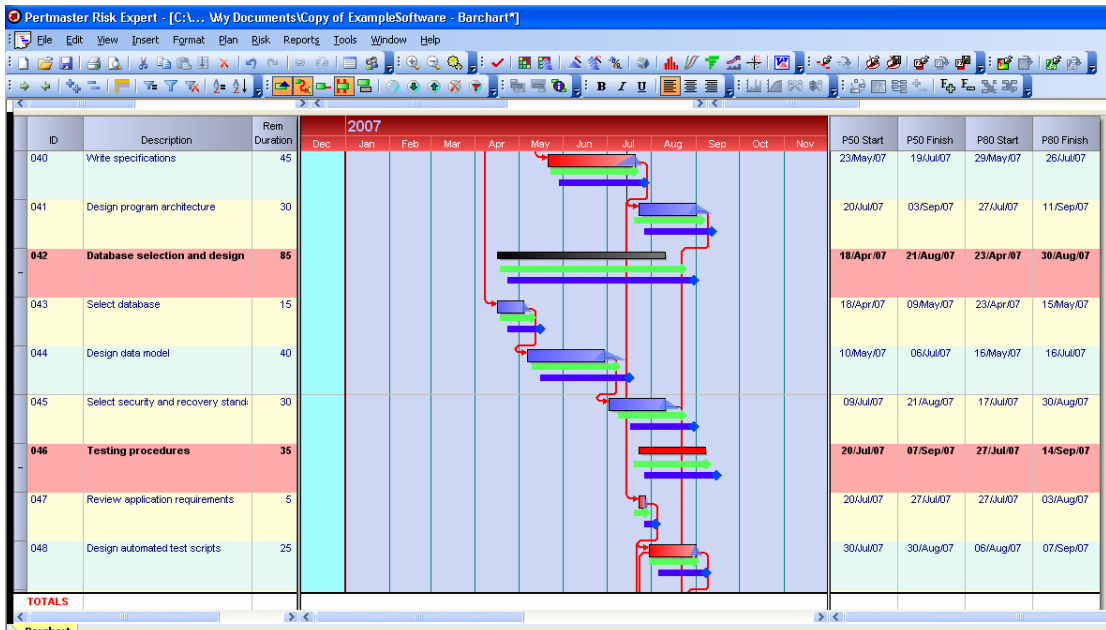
Pertmaster Risk Expert - [C:\... \My Documents\Copy of ExampleSoftware - Barchart*]

File Edit View Insert Format Plan Risk Reports Tools Window Help

| ID | Description | Rem Duration | P50 Start | P50 Finish | P80 Start | P80 Finish |
|---|---|---|---|---|---|---|
| 040 | Write specifications | 45 | 23/May/07 | 19/Jul/07 | 29/May/07 | 26/Jul/07 |
| 041 | Design program architecture | 30 | 20/Jul/07 | 03/Sep/07 | 27/Jul/07 | 11/Sep/07 |
| 042 | Database selection and design | 85 | 18/Apr/07 | 21/Aug/07 | 23/Apr/07 | 30/Aug/07 |
| 043 | Select database | 15 | 18/Apr/07 | 09/May/07 | 23/Apr/07 | 15/May/07 |
| 044 | Design data model | 40 | 10/May/07 | 06/Jul/07 | 16/May/07 | 16/Jul/07 |
| 045 | Select security and recovery standa | 30 | 09/Jul/07 | 21/Aug/07 | 17/Jul/07 | 30/Aug/07 |
| 046 | Testing procedures | 35 | 20/Jul/07 | 07/Sep/07 | 27/Jul/07 | 14/Sep/07 |
| 047 | Review application requirements | 5 | 20/Jul/07 | 27/Jul/07 | 27/Jul/07 | 03/Aug/07 |
| 048 | Design automated test scripts | 25 | 30/Jul/07 | 30/Aug/07 | 06/Aug/07 | 07/Sep/07 |
| TOTALS | | | | | | |

2007
Dec Jan Feb Mar Apr May Jun Jul Aug Sep Oct Nov

Barchart